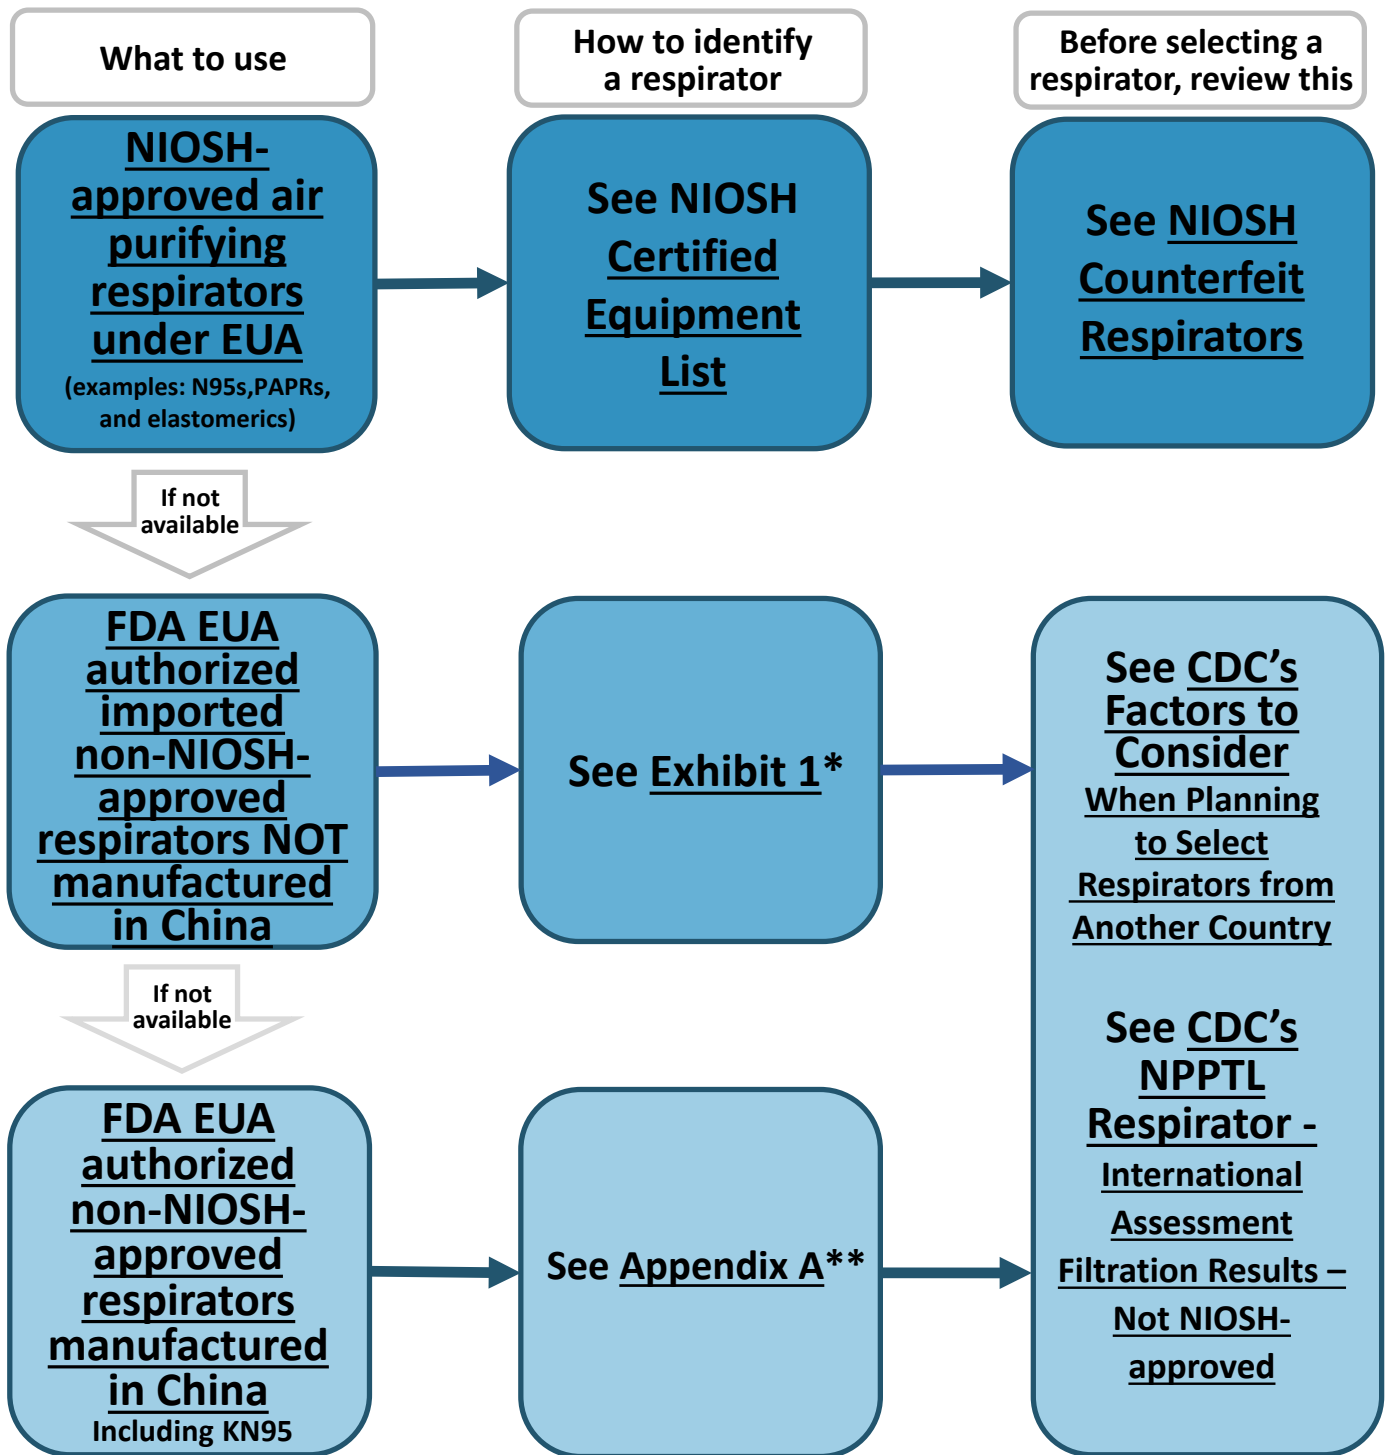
What to use

How to identify a respirator

Before selecting a respirator, review this

NIOSH-approved air purifying respirators under EUA
(examples: N95s,PAPRs, and elastomerics)

See NIOSH Certified Equipment List

See NIOSH Counterfeit Respirators

If not available

FDA EUA authorized imported non-NIOSH-approved respirators NOT manufactured in China

See Exhibit 1*

See CDC's Factors to Consider When Planning to Select Respirators from Another Country

If not available

See CDC's NPPTL Respirator - International Assessment Filtration Results – Not NIOSH-approved

FDA EUA authorized non-NIOSH-approved respirators manufactured in China
Including KN95

See Appendix A**